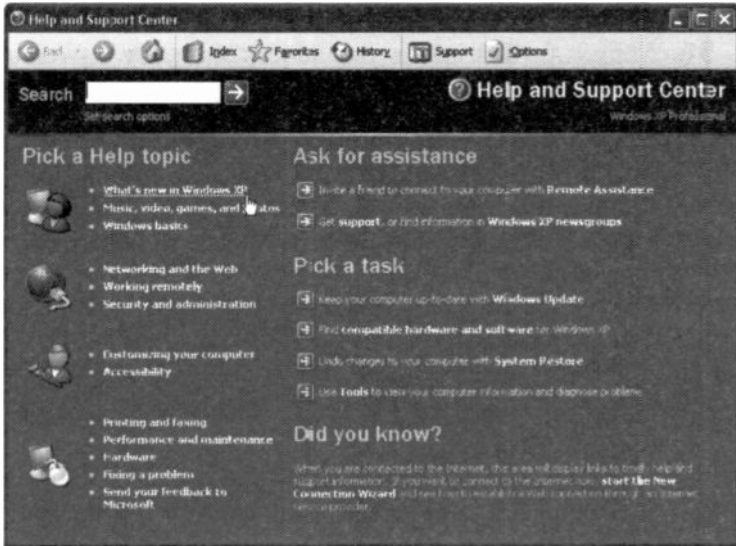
Help and Support Center

Back Index Favorites History Support Options

Search →

Set search options

Help and Support Center

Windows XP Professional

Pick a Help topic

What's new in Windows XP
Music, video, games, and photos
Windows basics

Networking and the Web
Working remotely
Security and administration

Customizing your computer
Accessibility

Printing and faxing
Performance and maintenance
Hardware
Fixing a problem
Send your feedback to Microsoft

Ask for assistance

Invite a friend to connect to your computer with Remote Assistance

Get support, or find information in Windows XP newsgroups

Pick a task

Keep your computer up-to-date with Windows Update

Find compatible hardware and software for Windows XP

Undo changes to your computer with System Restore

Use Tools to view your computer information and diagnose problems

Did you know?

When you are connected to the Internet, this area will display links to timely help and support information. If you want to connect to the Internet now, start the New Connection Wizard and find out how to establish a connection through an Internet service provider.